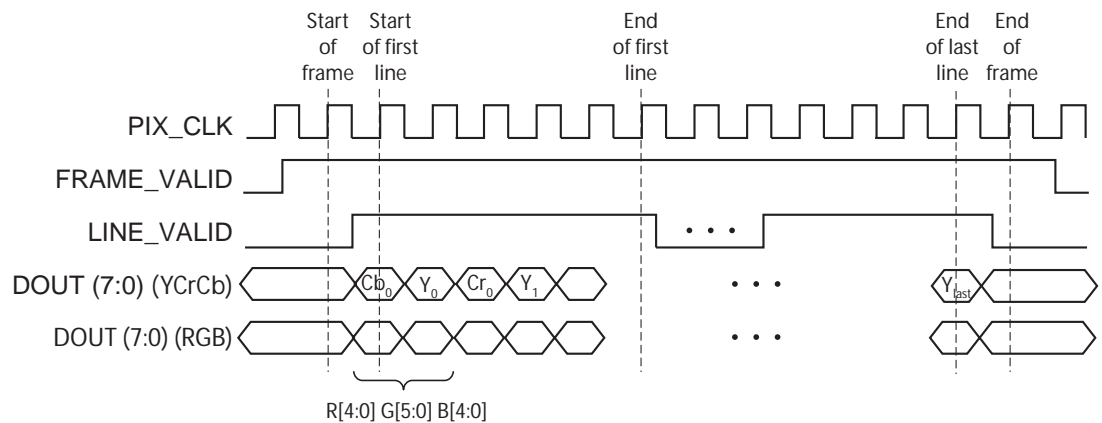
Start of frame

Start of first line

End of first line

End of last line

End of frame

PIX_CLK

FRAME_VALID

LINE_VALID

DOUT (7:0) (YCrCb)

$Cb_0$ $Y_0$ $Cr_0$ $Y_1$

• • •

$Y_{last}$

DOUT (7:0) (RGB)

• • •

• • •

R[4:0] G[5:0] B[4:0]